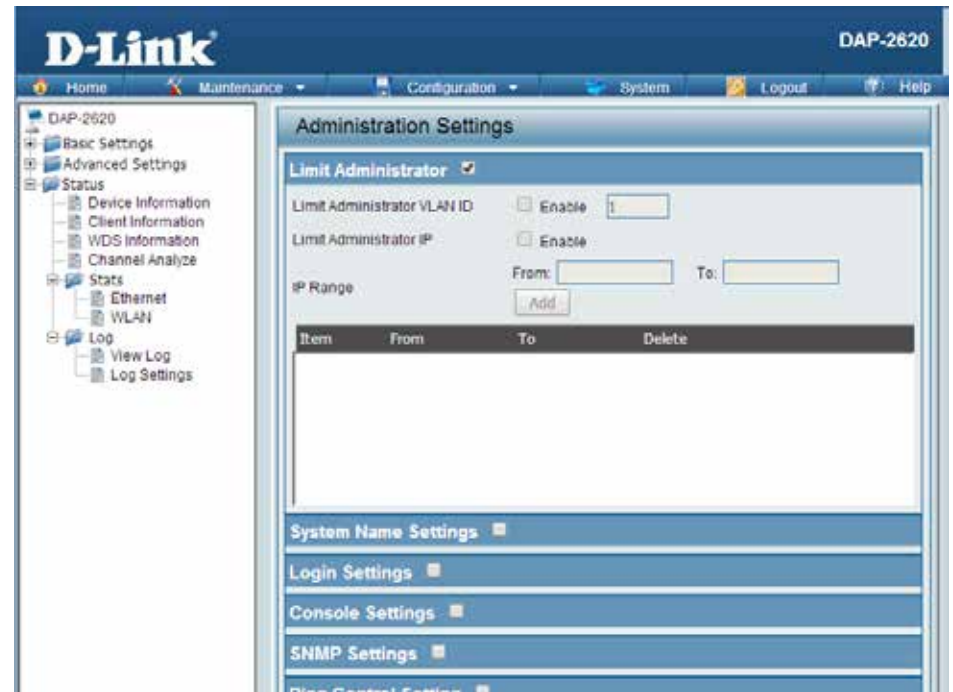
D-Link

DAP-2620

Home | Maintenance | Configuration | System | Logout | Help

DAP-2620
Basic Settings
Advanced Settings
Status
Device Information
Client Information
WDS Information
Channel Analyze
Stats
Ethernet
WLAN
Log
View Log
Log Settings

Administration Settings

Limit Administrator

Limit Administrator VLAN ID Enable 1

Limit Administrator IP Enable

IP Range From: To:

Add

| Item | From | To | Delete |
|---|---|---|---|

System Name Settings

Login Settings

Console Settings

SNMP Settings

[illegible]